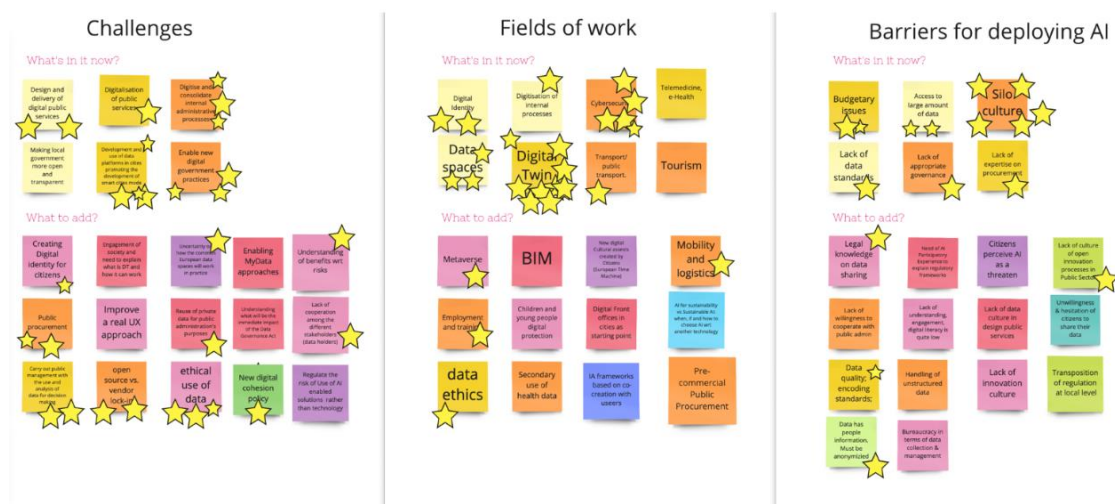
Challenges

What's in it now?

Design and delivery of digital public services

Digitalisation of public services

Digitise and consolidate internal administrative processes

Making local government more open and transparent

Development and use of data platforms in cities promoting the development of smart cities models

Enable new digital government practices

What to add?

Creating Digital identity for citizens

Engagement of society and need to explain what is DT and how it can work

Uncertainty on how the concrete European data spaces will work in practice

Enabling MyData approaches

Understanding of benefits wrt risks

Public procurement

Improve a real UX approach

Reuse of private data for public administration's purposes

Understanding what will be the immediate impact of the Data Governance Act

Lack of cooperation among the different stakeholders (data holders)

Carry out public management with the use and analysis of data for decision making

open source vs. vendor lock-in

ethical use of data

New digital cohesion policy

Regulate the risk of Use of AI enabled solutions rather than technology

Fields of work

What's in it now?

Digital Identity

Digitisation of internal processes

Cybersecurity

Telemedicine, e-Health

Data spaces

Digital Twin

Transport/ public transport.

Tourism

What to add?

Metaverse

BIM

New digital Cultural assets created by Citizens (European Time Machine)

Mobility and logistics

Employment and training

Children and young people digital protection

Digital Front offices in cities as starting point

AI for sustainability vs Sustainable AI: when, if and how to choose AI wrt another technology

data ethics

Secondary use of health data

IA frameworks based on co-creation with users

Pre-commercial Public Procurement

Barriers for deploying AI

What's in it now?

Budgetary issues

Access to large amount of data

Silo culture

Lack of data standards

Lack of appropriate governance

Lack of expertise on procurement

What to add?

Legal knowledge on data sharing

Need of AI Participatory Experiences to explain regulatory frameworks

Citizens perceive AI as a threaten

Lack of culture of open innovation processes in Public Sector

Lack of willingness to cooperate with public admin

Lack of understanding, engagement, digital literacy is quite low

Lack of data culture in design public services

Unwillingness & hesitation of citizens to share their data

Data quality; encoding standards;

Handling of unstructured data

Lack of innovation culture

Transposition of regulation at local level

Data has people information. Must be anonymized

Bureaucracy in terms of data collection & management